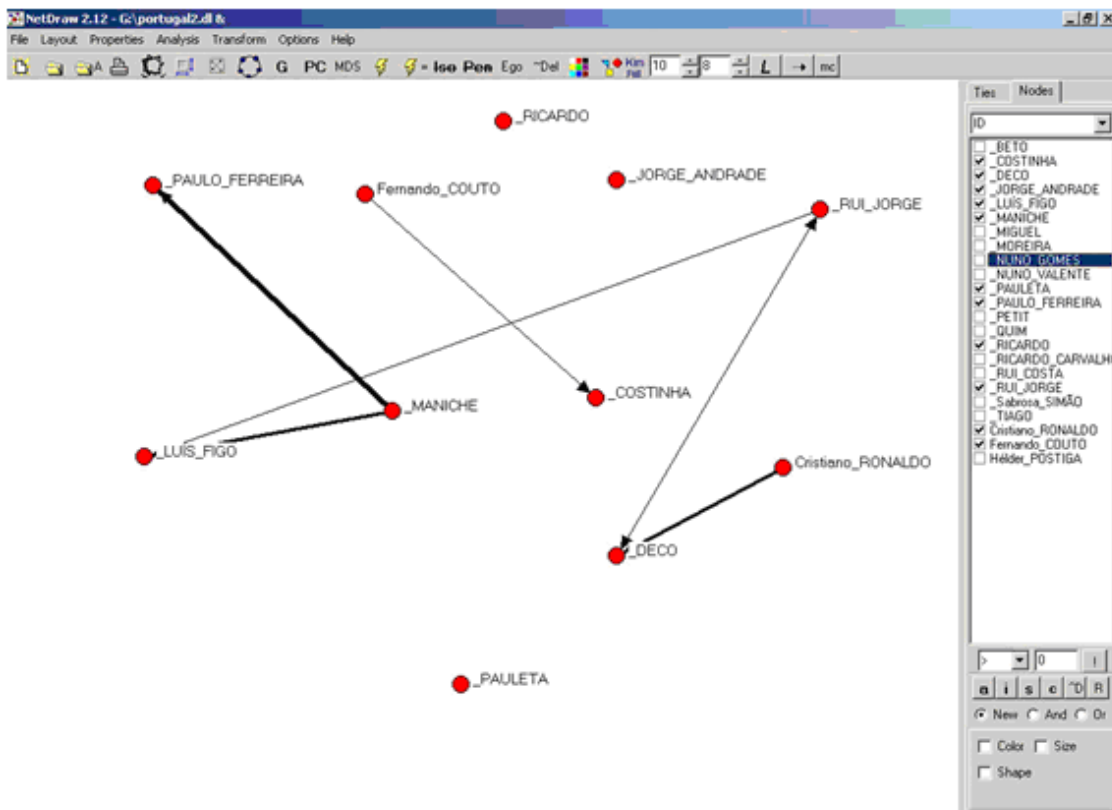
NetDraw 2.12 - G:\portugal2.dl &

File Layout Properties Analysis Transform Options Help

G PC MDS Iso Pen Ego ~Del Kin Fill 10 8 L → mc

_RICARDO
_PAULO_FERREIRA
Fernando_COUTO
_JORGE_ANDRADE
_RUI_JORGE
_MANICHE
_COSTINHA
_LUIS_FIGO
Cristiano_RONALDO
_DECO
_PAULETA

Ties Nodes

ID

_BETO
_COSTINHA
_DECO
_JORGE_ANDRADE
_LUIS_FIGO
_MANICHE
_MIGUEL
_MOREIRA
_NUNO_GOMES
_NUNO_VALENTE
_PAULETA
_PAULO_FERREIRA
_PETIT
_QUIM
_RICARDO
_RICARDO_CARVALHO
_RUI_COSTA
_RUI_JORGE
_Sabrosa_SIMÃO
_TIAGO
Cristiano_RONALDO
Fernando_COUTO
Hélder_POSTIGA

> 0

a i s c ~D R

New And Or

Color Size

Shape